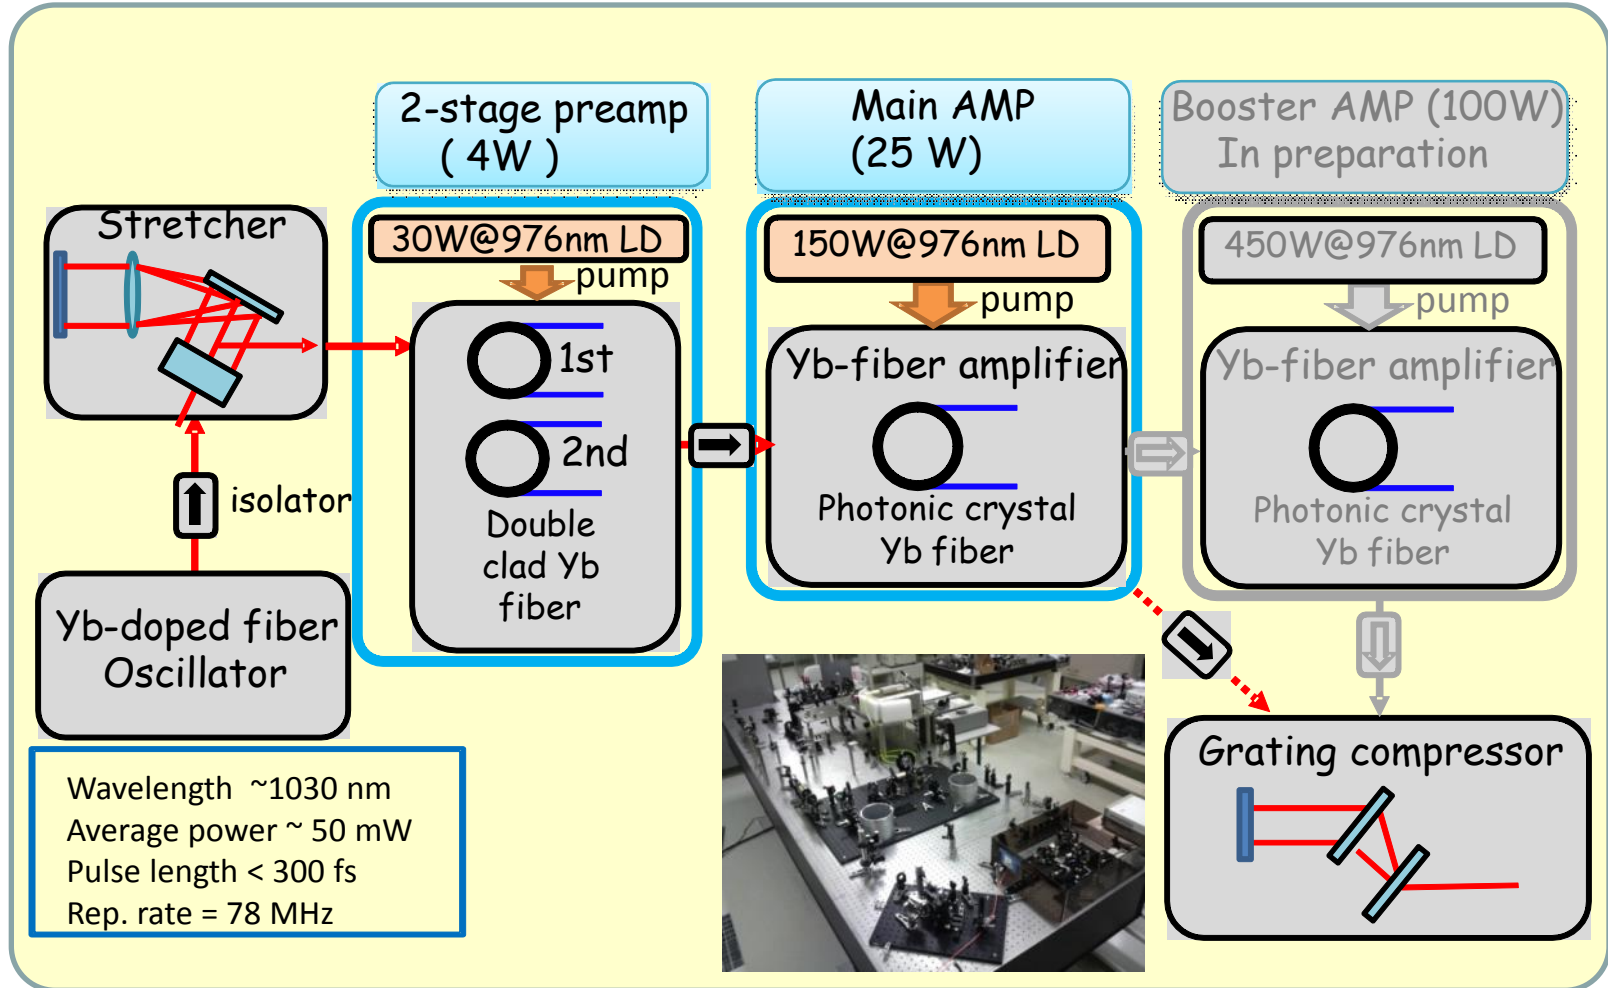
2-stage preamp
( 4W )

Main AMP
(25 W)

Booster AMP (100W)
In preparation

Stretcher

30W@976nm LD
pump

1st

2nd

Double clad Yb fiber

150W@976nm LD
pump

Yb-fiber amplifier

Photonic crystal Yb fiber

450W@976nm LD
pump

Yb-fiber amplifier

Photonic crystal Yb fiber

isolator

Yb-doped fiber Oscillator

Wavelength ~1030 nm
Average power ~ 50 mW
Pulse length < 300 fs
Rep. rate = 78 MHz

Grating compressor